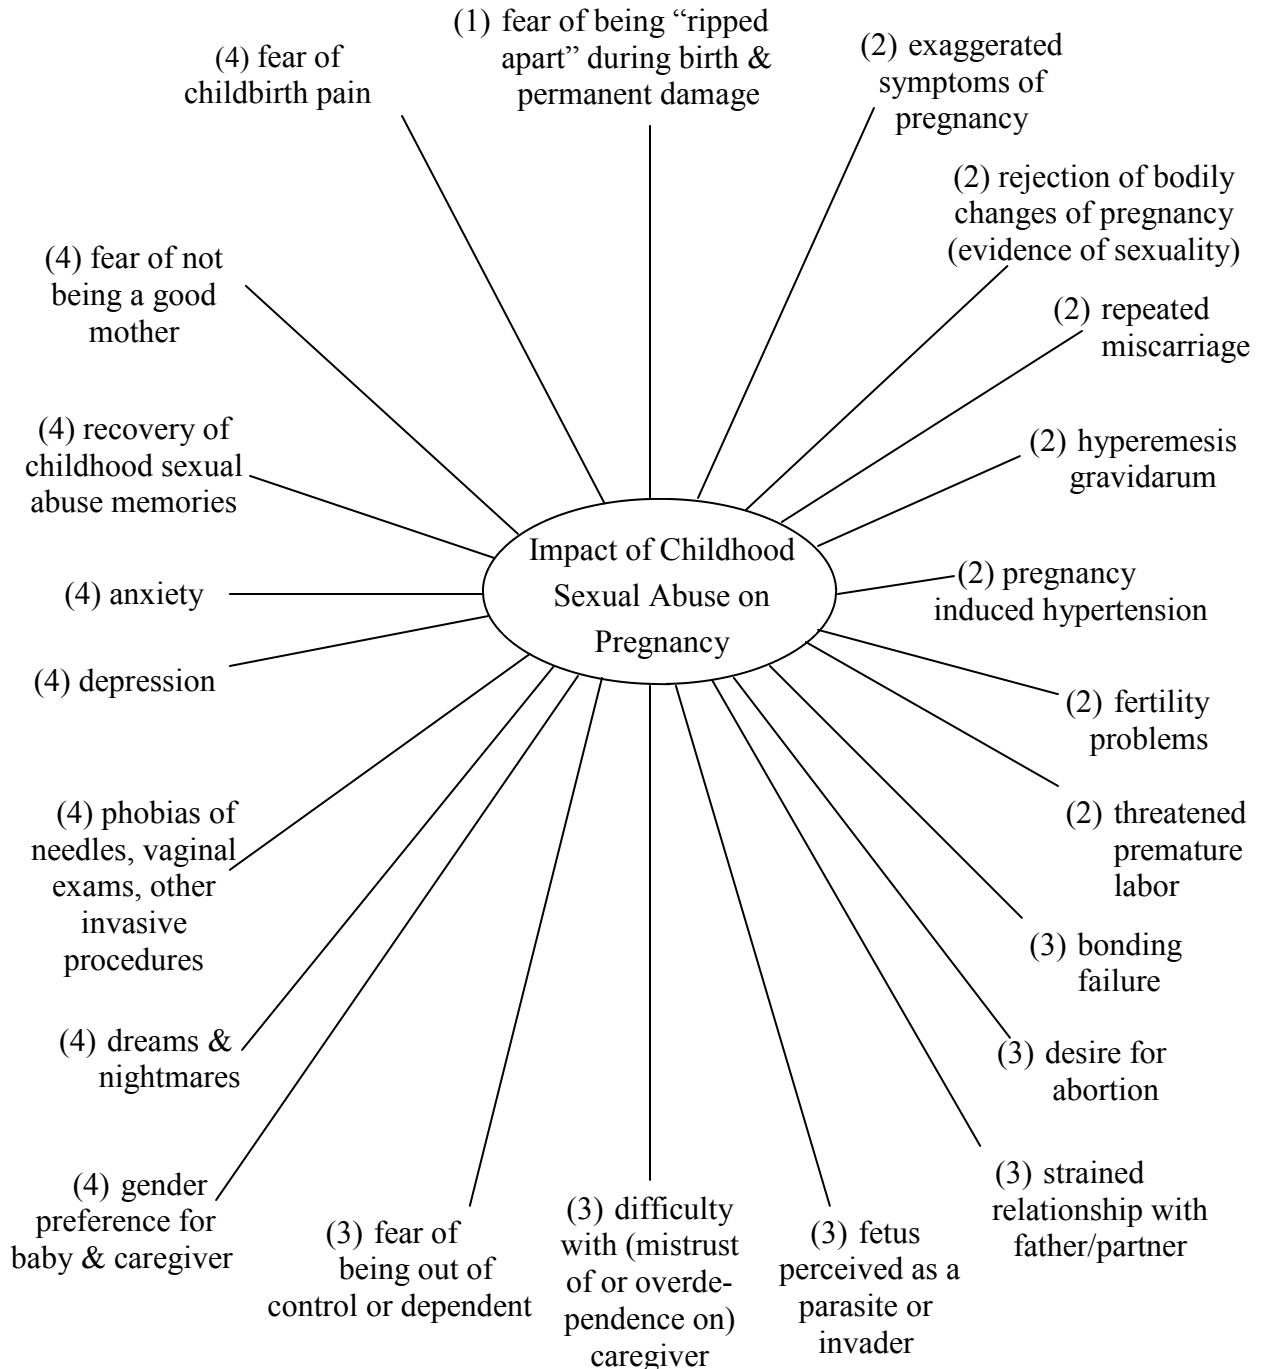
Impact of Childhood Sexual Abuse on Pregnancy

(1) fear of being “ripped apart” during birth & permanent damage

(2) exaggerated symptoms of pregnancy

(2) rejection of bodily changes of pregnancy (evidence of sexuality)

(2) repeated miscarriage

(2) hyperemesis gravidarum

(2) pregnancy induced hypertension

(2) fertility problems

(2) threatened premature labor

(3) bonding failure

(3) desire for abortion

(3) strained relationship with father/partner

(3) fetus perceived as a parasite or invader

(3) difficulty with (mistrust of or overdependence on) caregiver

(3) fear of being out of control or dependent

(4) gender preference for baby & caregiver

(4) dreams & nightmares

(4) phobias of needles, vaginal exams, other invasive procedures

(4) depression

(4) anxiety

(4) recovery of childhood sexual abuse memories

(4) fear of not being a good mother

(4) fear of childbirth pain